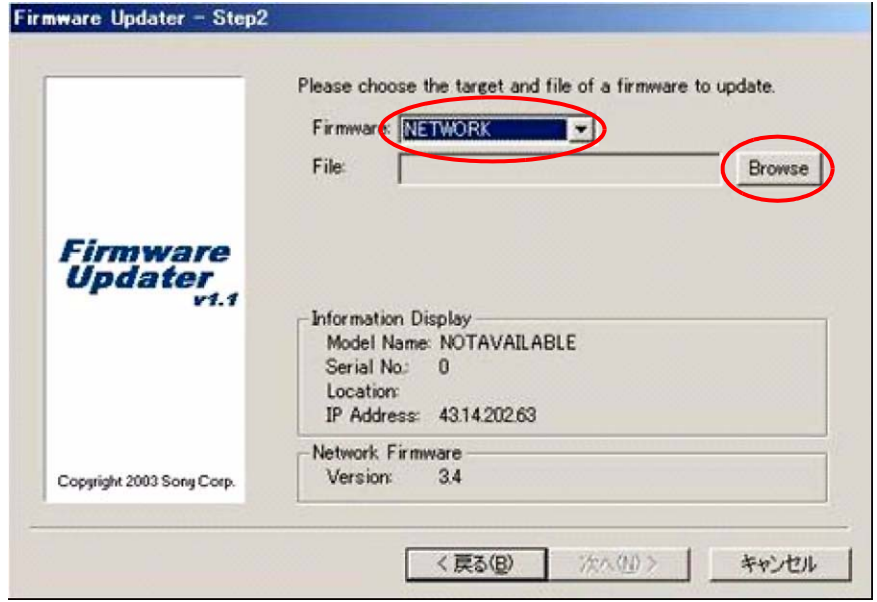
Firmware Updater - Step2

Firmware Updater v1.1

Copyright 2003 Sony Corp.

Please choose the target and file of a firmware to update.

Firmware: NETWORK

File:

Browse

Information Display

Model Name: NOTAVAILABLE

Serial No.: 0

Location:

IP Address: 43.14.202.63

Network Firmware

Version: 3.4

< 戻る(B)

次へ(N) >

キャンセル